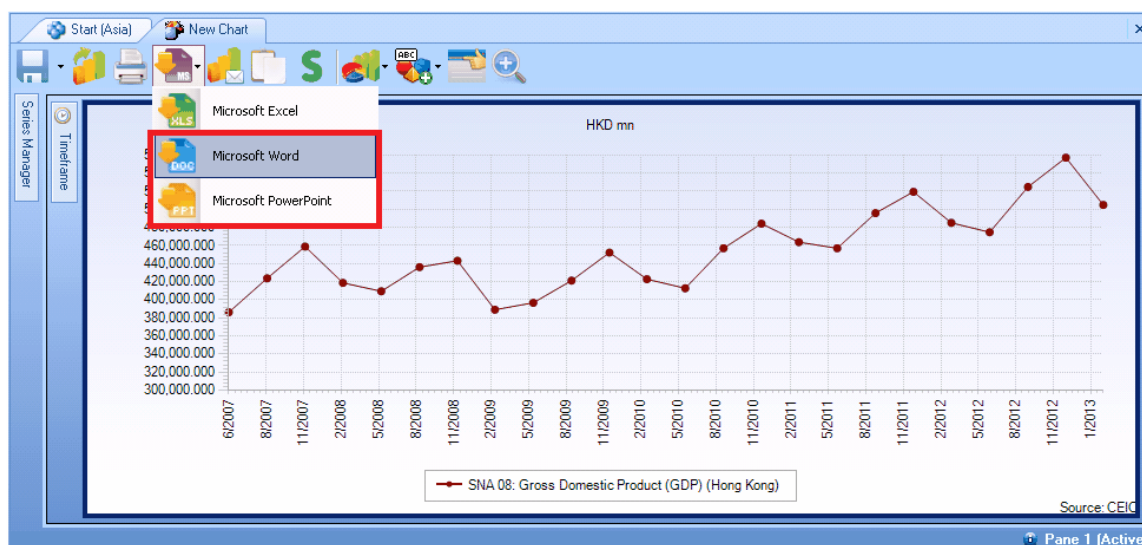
Start (Asia)
New Chart
×

MS
S
ABC

Microsoft Excel
XLS
Microsoft Word
DOC
Microsoft PowerPoint
PPT

Series Manager
Timeframe

HKD mn

460,000.000
440,000.000
420,000.000
400,000.000
380,000.000
360,000.000
340,000.000
320,000.000
300,000.000

6/2007
8/2007
11/2007
2/2008
5/2008
8/2008
11/2008
2/2009
5/2009
8/2009
11/2009
2/2010
5/2010
8/2010
11/2010
2/2011
5/2011
8/2011
11/2011
2/2012
5/2012
8/2012
11/2012
1/2013

SNA 08: Gross Domestic Product (GDP) (Hong Kong)

Source: CEIC

Pane 1 (Active